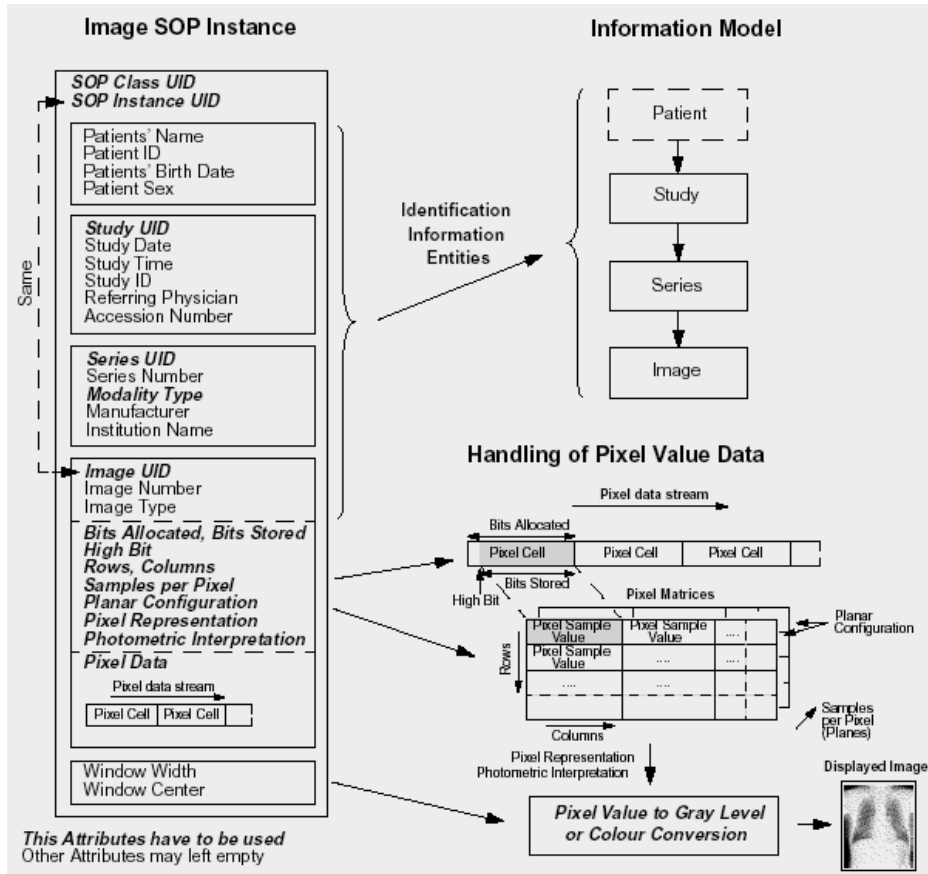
Image SOP Instance

SOP Class UID
SOP Instance UID

Same

Patients' Name
Patient ID
Patients' Birth Date
Patient Sex

Study UID
Study Date
Study Time
Study ID
Referring Physician
Accession Number

Series UID
Series Number
Modality Type
Manufacturer
Institution Name

Image UID
Image Number
Image Type

Bits Allocated, Bits Stored
High Bit
Rows, Columns
Samples per Pixel
Planar Configuration
Pixel Representation
Photometric Interpretation

Pixel Data

Pixel data stream

| Pixel Cell | Pixel Cell | |
|---|---|---|

Window Width
Window Center

This Attributes have to be used
Other Attributes may left empty

Information Model

Identification Information Entities

Patient

Study

Series

Image

Handling of Pixel Value Data

Pixel data stream

Bits Allocated

| Pixel Cell | Pixel Cell | Pixel Cell | |
|---|---|---|---|

Bits Stored

High Bit

Pixel Matrices

Planar Configuration

| Pixel Sample Value | Pixel Sample Value | .... | |
|---|---|---|---|
| Pixel Sample Value | .... | .... | |
| .... | .... | | |

Rows

Columns

Samples per Pixel (Planes)

Pixel Representation
Photometric Interpretation

Pixel Value to Gray Level or Colour Conversion

Displayed Image